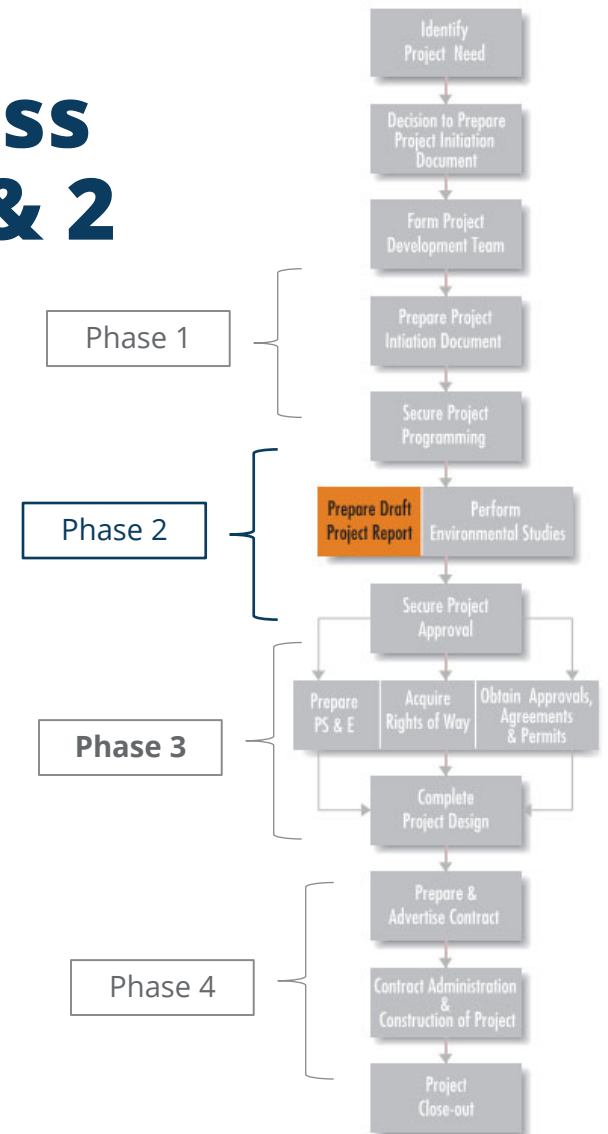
ss
& 2

Identify Project Need

Decision to Prepare Project Initiation Document

Form Project Development Team

Phase 1

Prepare Project Intiation Document

Secure Project Programming

Phase 2

Prepare Draft Project Report

Perform Environmental Studies

Secure Project Approval

Phase 3

Prepare PS & E

Acquire Rights of Way

Obtain Approvals, Agreements & Permits

Complete Project Design

Phase 4

Prepare & Advertise Contract

Contract Administration & Construction of Project

Project Close-out